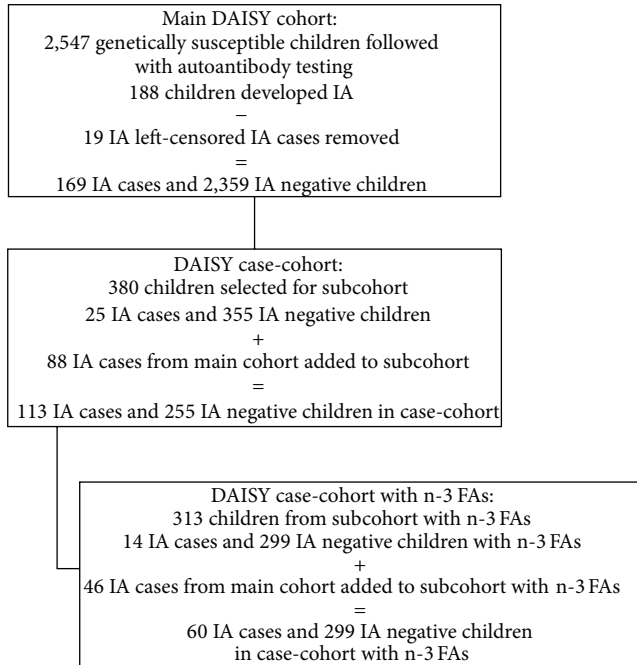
Main DAISY cohort:
2,547 genetically susceptible children followed with autoantibody testing
188 children developed IA
−
19 IA left-censored IA cases removed
=
169 IA cases and 2,359 IA negative children

DAISY case-cohort:
380 children selected for subcohort
25 IA cases and 355 IA negative children
+
88 IA cases from main cohort added to subcohort
=
113 IA cases and 255 IA negative children in case-cohort

DAISY case-cohort with n-3 FAs:
313 children from subcohort with n-3 FAs
14 IA cases and 299 IA negative children with n-3 FAs
+
46 IA cases from main cohort added to subcohort with n-3 FAs
=
60 IA cases and 299 IA negative children in case-cohort with n-3 FAs